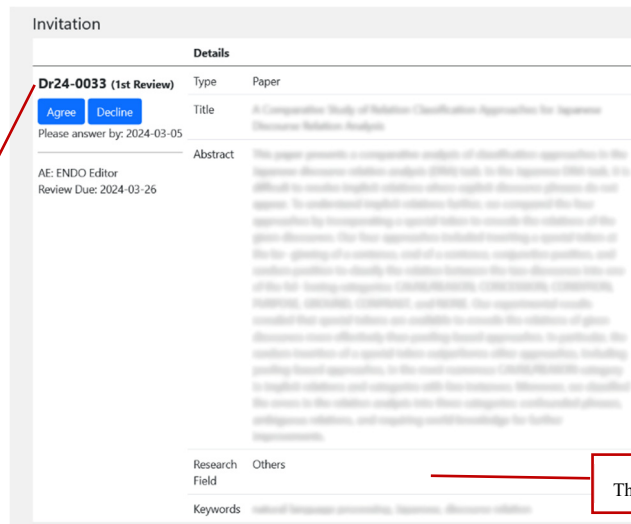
Invitation

Dr24-0033 (1st Review)

Agree Decline

Please answer by: 2024-03-05

AE: ENDO Editor
Review Due: 2024-03-26

| Details | |
|---|---|
| Type | Paper |
| Title | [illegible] |
| Abstract | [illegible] |
| Research Field | Others |
| Keywords | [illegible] |

Th